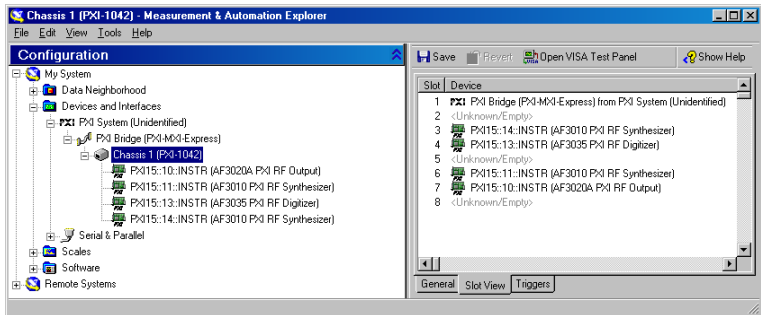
Chassis 1 (PXI-1042) - Measurement & Automation Explorer

File Edit View Tools Help

Configuration

My System
Data Neighborhood
Devices and Interfaces
PXI PXI System (Unidentified)
PXI Bridge (PXI-MXI-Express)
Chassis 1 (PXI-1042)
PXI15::10::INSTR (AF3020A PXI RF Output)
PXI15::11::INSTR (AF3010 PXI RF Synthesizer)
PXI15::13::INSTR (AF3035 PXI RF Digitizer)
PXI15::14::INSTR (AF3010 PXI RF Synthesizer)
Serial & Parallel
Scales
Software
Remote Systems

Save Revert Open VISA Test Panel Show Help

| Slot | Device |
|---|---|
| 1 | PXI PXI Bridge (PXI-MXI-Express) from PXI System (Unidentified) |
| 2 | <Unknown/Empty> |
| 3 | PXI15::14::INSTR (AF3010 PXI RF Synthesizer) |
| 4 | PXI15::13::INSTR (AF3035 PXI RF Digitizer) |
| 5 | <Unknown/Empty> |
| 6 | PXI15::11::INSTR (AF3010 PXI RF Synthesizer) |
| 7 | PXI15::10::INSTR (AF3020A PXI RF Output) |
| 8 | <Unknown/Empty> |

General Slot View Triggers